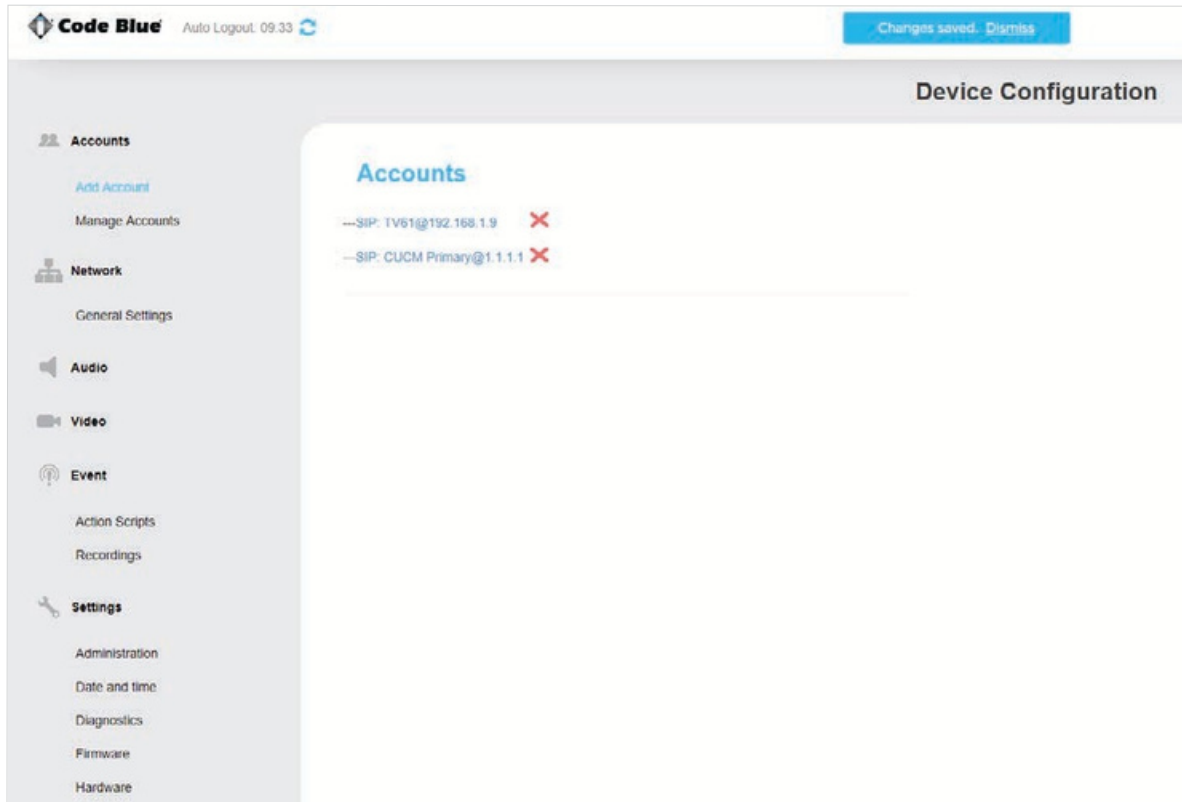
Code Blue Auto Logout: 09:33

Changes saved. Dismiss

Device Configuration

Accounts

Add Account

Manage Accounts

Network

General Settings

Audio

Video

Event

Action Scripts

Recordings

Settings

Administration

Date and time

Diagnostics

Firmware

Hardware

Accounts

—SIP: TV61@192.168.1.9

—SIP: CUCM Primary@1.1.1.1